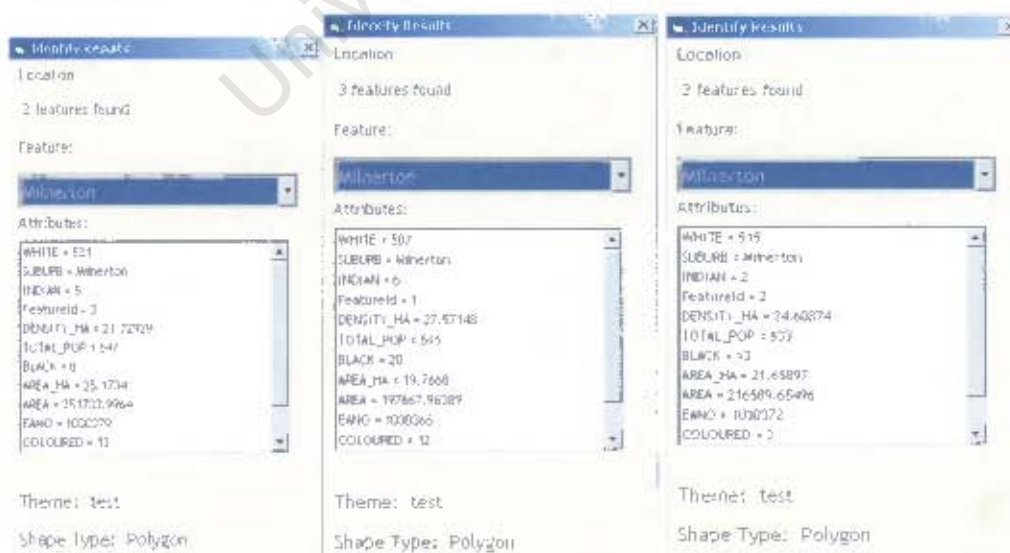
Identify Results

Location

3 features found

Feature:

Milnerton

Attributes:

WHITE = 521
SUBURB = Milnerton
INDIAN = 5
FeatureId = 3
DENSITY_HA = 21.72929
TOTAL_POP = 547
BLACK = 8
AREA_HA = 25.1734
AREA = 251733.9964
EANO = 1030370
COLOURED = 13

Theme: test

Shape Type: Polygon

Identify Results

Location

3 features found

Feature:

Milnerton

Attributes:

WHITE = 507
SUBURB = Milnerton
INDIAN = 6
FeatureId = 1
DENSITY_HA = 27.57148
TOTAL_POP = 545
BLACK = 20
AREA_HA = 19.7668
AREA = 197667.96389
EANO = 1030366
COLOURED = 12

Theme: test

Shape Type: Polygon

Identify Results

Location

3 features found

Feature:

Milnerton

Attributes:

WHITE = 515
SUBURB = Milnerton
INDIAN = 2
FeatureId = 2
DENSITY_HA = 24.60874
TOTAL_POP = 533
BLACK = 13
AREA_HA = 21.65897
AREA = 216589.65496
EANO = 1030372
COLOURED = 3

Theme: test

Shape Type: Polygon